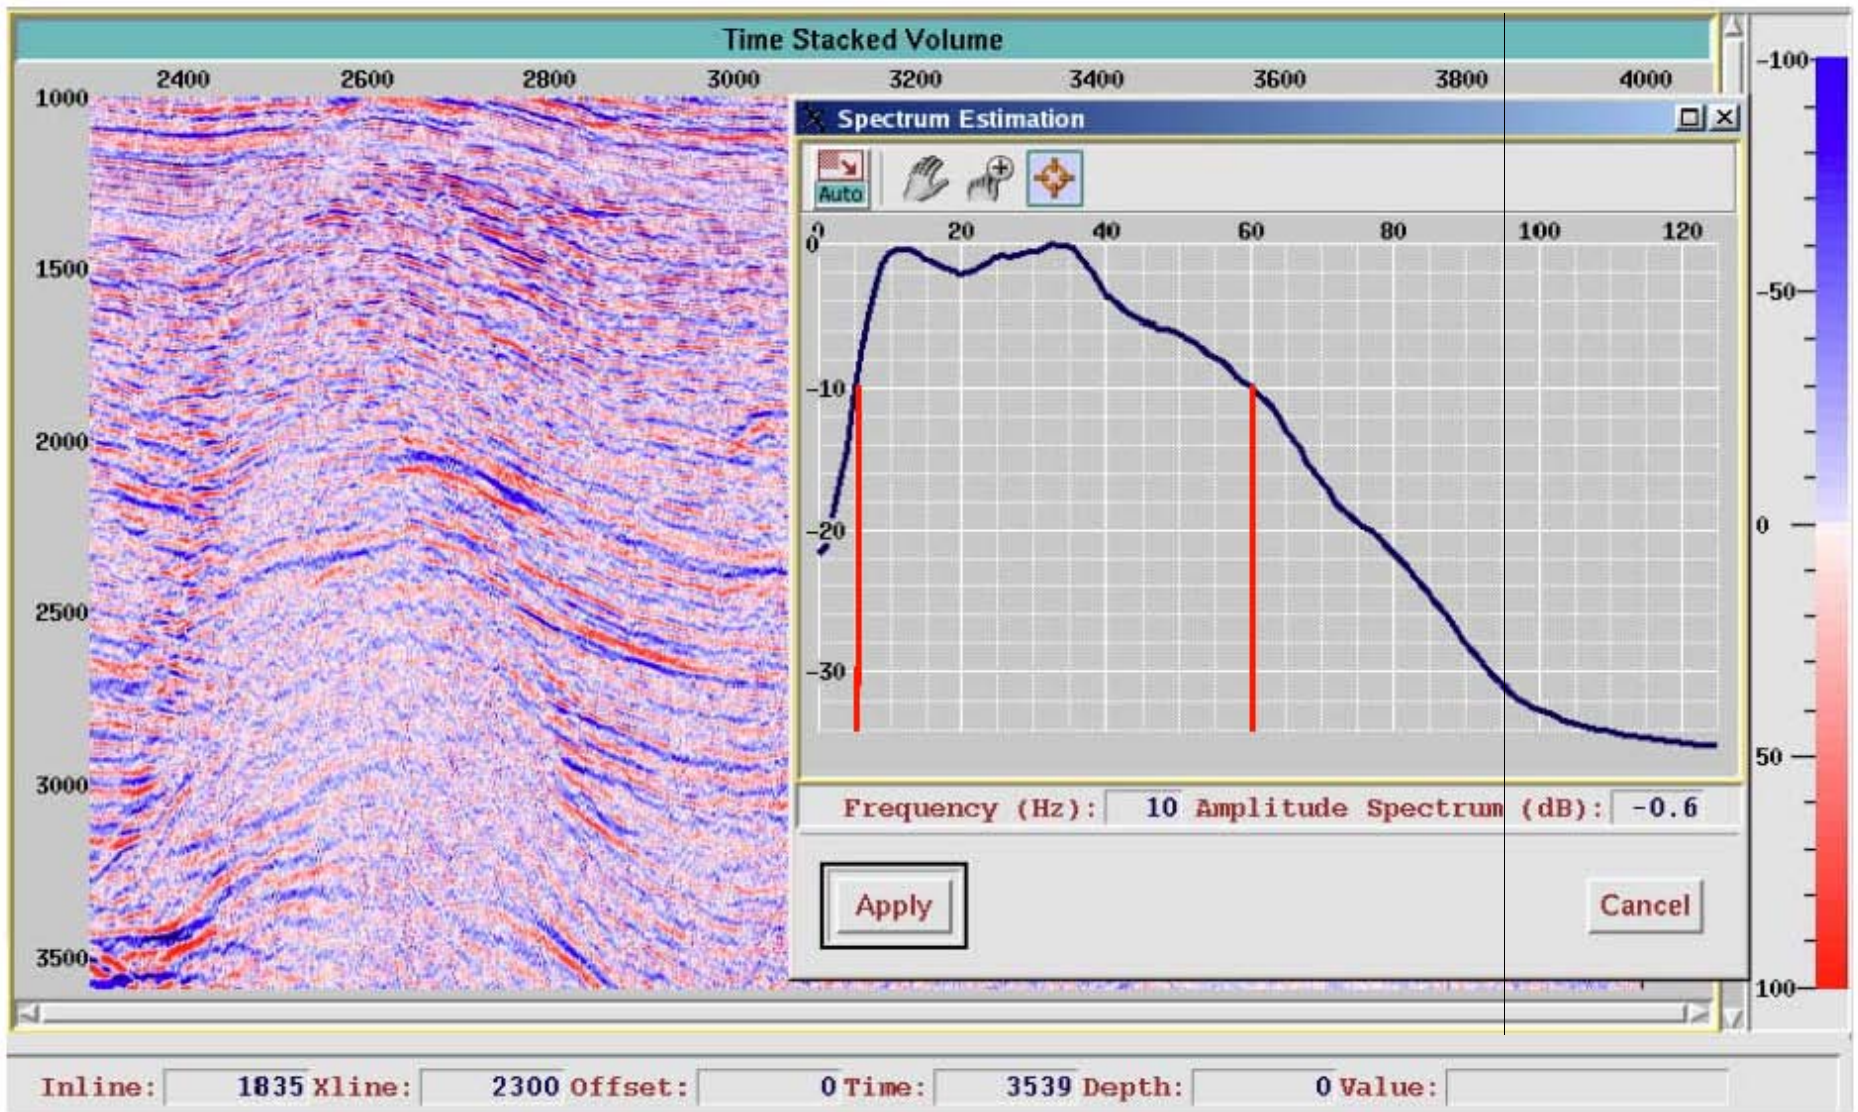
Time Stacked Volume

2400 2600 2800 3000 3200 3400 3600 3800 4000

1000
1500
2000
2500
3000
3500

Spectrum Estimation

Auto

0 20 40 60 80 100 120

0
-10
-20
-30

Frequency (Hz): 10 Amplitude Spectrum (dB): -0.6

Apply

Cancel

-100
-50
0
50
100

Inline: 1835 Xline: 2300 Offset: 0 Time: 3539 Depth: 0 Value: